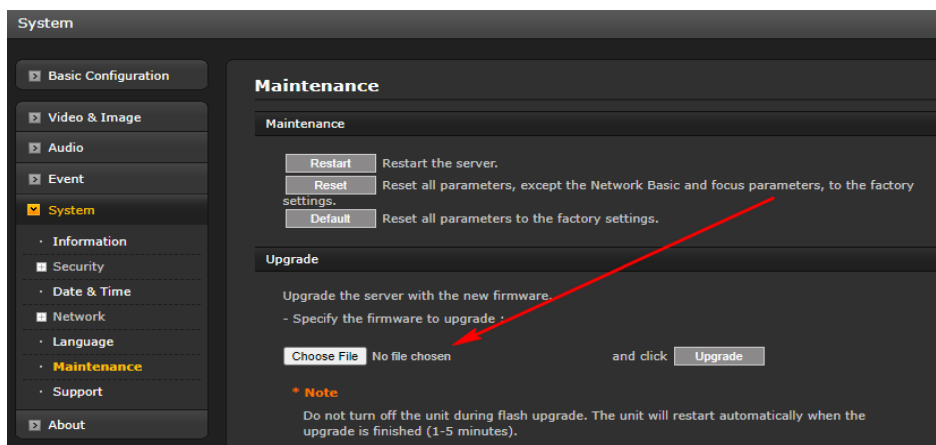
System

Basic Configuration

Video & Image

Audio

Event

System

· Information

Security

· Date & Time

Network

· Language

· Maintenance

· Support

About

Maintenance

Maintenance

Restart Restart the server.

Reset Reset all parameters, except the Network Basic and focus parameters, to the factory settings.

Default Reset all parameters to the factory settings.

Upgrade

Upgrade the server with the new firmware.

- Specify the firmware to upgrade :

Choose File No file chosen and click Upgrade

* Note

Do not turn off the unit during flash upgrade. The unit will restart automatically when the upgrade is finished (1-5 minutes).